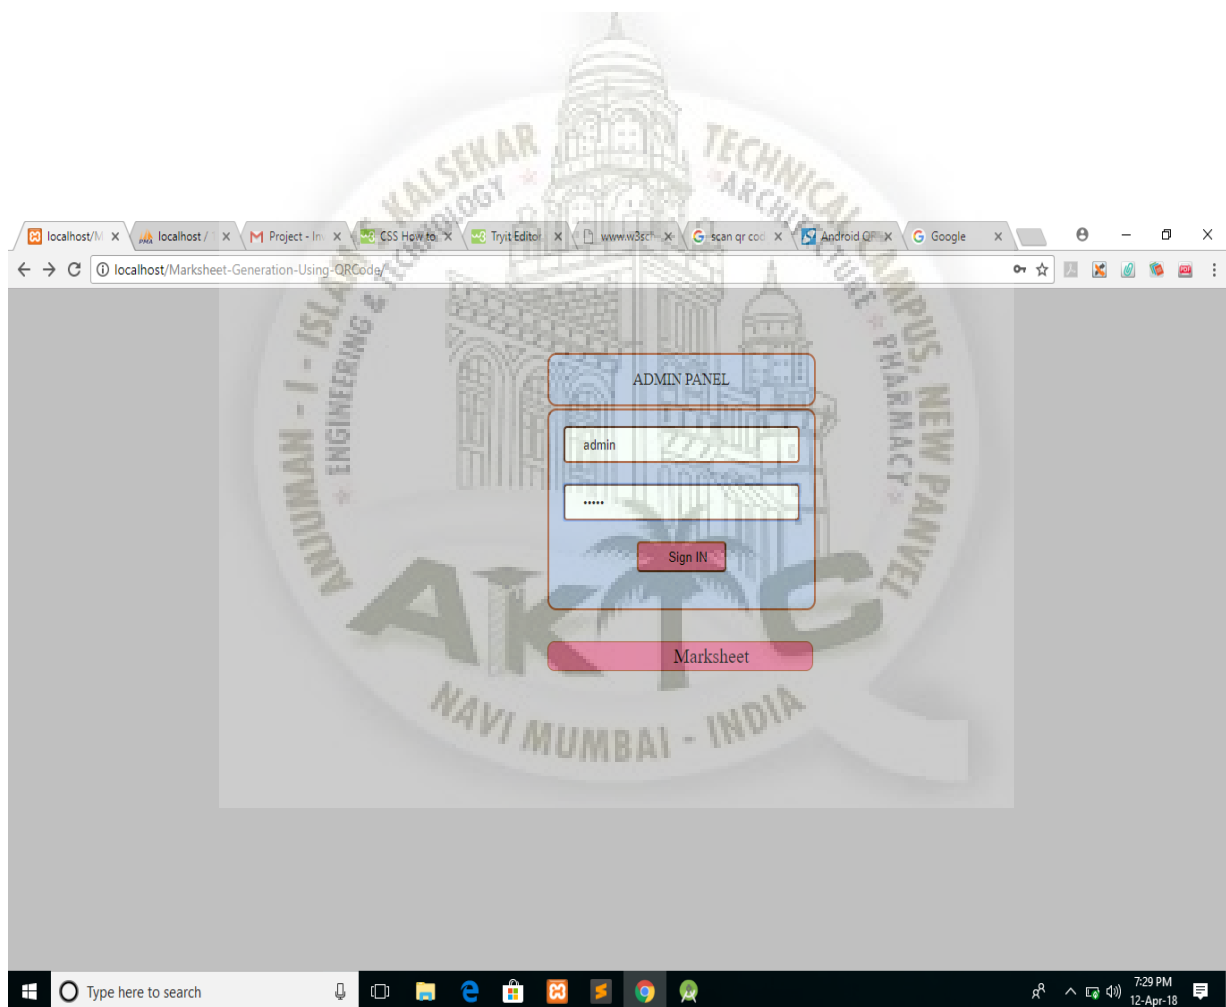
ANJUMAN - I - ISLAM'S KALSEKAR TECHNICAL CAMPUS, NEW PANVEL
ENGINEERING & TECHNOLOGY * ARCHITECTURE * PHARMACY
AKTC
NAVI MUMBAI - INDIA

localhost/M ×
localhost / ×
Project - In ×
CSS How to ×
Tryit Editor ×
www.w3sch ×
scan qr cod ×
Android QR ×
Google ×

localhost/Marksheet-Generation-Using-QRCode/

ADMIN PANEL

admin

•••••

Sign IN

Marksheet

Type here to search

7:29 PM
12-Apr-18